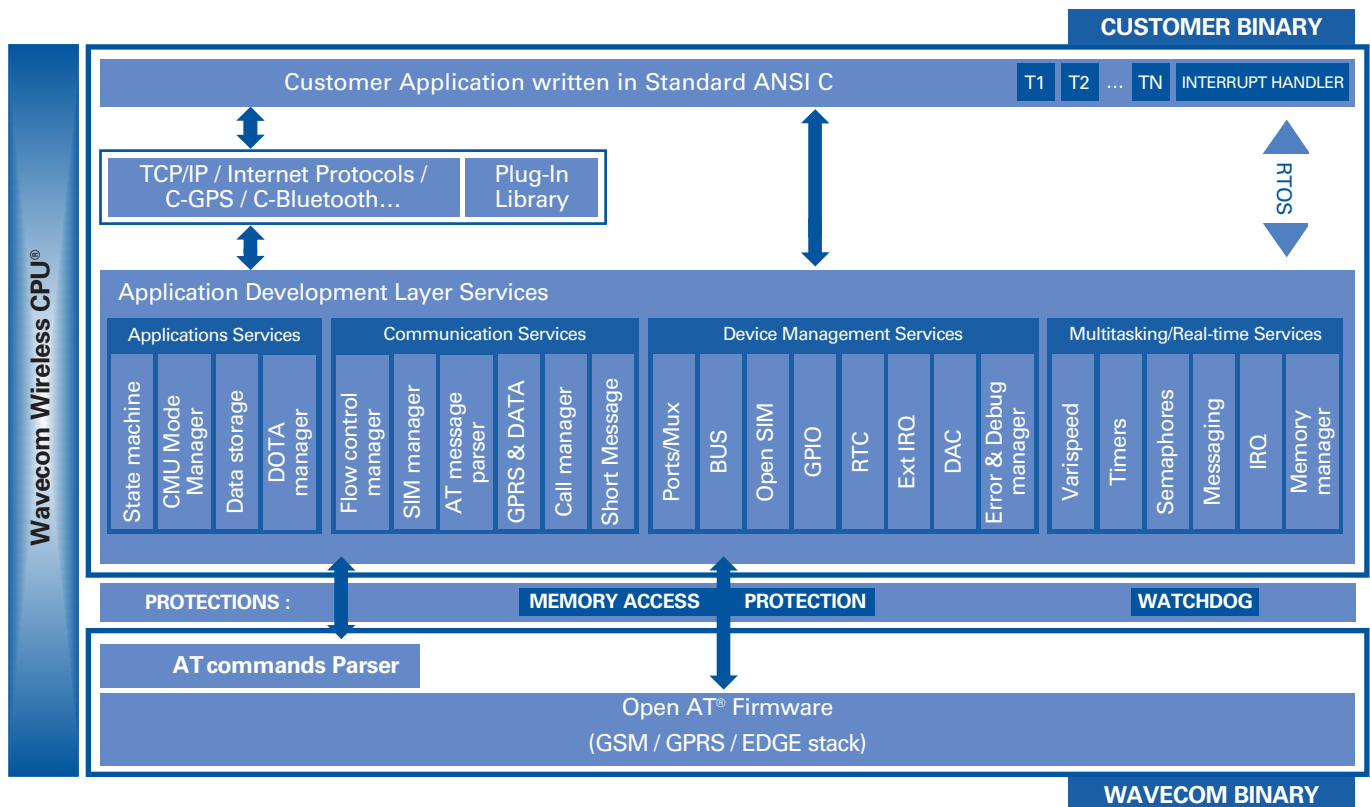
CUSTOMER BINARY

Wavecom Wireless CPU®

Customer Application written in Standard ANSI C

T1 T2 ... TN INTERRUPT HANDLER

TCP/IP / Internet Protocols / C-GPS / C-Bluetooth…

Plug-In Library

RTOS

Application Development Layer Services

Applications Services

State machine

CMU Mode Manager

Data storage

DOTA manager

Communication Services

Flow control manager

SIM manager

AT message parser

GPRS & DATA

Call manager

Short Message

Device Management Services

Ports/Mux

BUS

Open SIM

GPIO

RTC

Ext IRQ

DAC

Error & Debug manager

Multitasking/Real-time Services

Varispeed

Timers

Semaphores

Messaging

IRQ

Memory manager

PROTECTIONS : MEMORY ACCESS PROTECTION WATCHDOG

AT commands Parser

Open AT® Firmware

(GSM / GPRS / EDGE stack)

WAVECOM BINARY